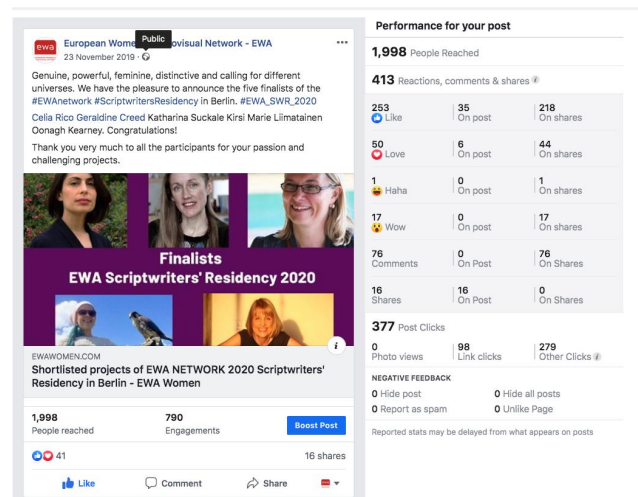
ewa

European Women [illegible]ovisual Network - EWA
Public
23 November 2019 ·

Genuine, powerful, feminine, distinctive and calling for different universes. We have the pleasure to announce the five finalists of the #EWAnetwork #ScriptwritersResidency in Berlin. #EWA_SWR_2020

Celia Rico Geraldine Creed Katharina Suckale Kirsi Marie Liimatainen Oonagh Kearney. Congratulations!

Thank you very much to all the participants for your passion and challenging projects.

Finalists
EWA Scriptwriters' Residency 2020

EWAWOMEN.COM
Shortlisted projects of EWA NETWORK 2020 Scriptwriters' Residency in Berlin - EWA Women

1,998
People reached

790
Engagements

Boost Post

41

16 shares

Like

Comment

Share

Performance for your post

1,998 People Reached

413 Reactions, comments & shares

| | | |
|---|---|---|
| 253 Like | 35 On post | 218 On shares |
| 50 Love | 6 On post | 44 On shares |
| 1 Haha | 0 On post | 1 On shares |
| 17 Wow | 0 On post | 17 On shares |
| 76 Comments | 0 On Post | 76 On Shares |
| 16 Shares | 16 On Post | 0 On Shares |

377 Post Clicks

| | | |
|---|---|---|
| 0 Photo views | 98 Link clicks | 279 Other Clicks |

NEGATIVE FEEDBACK

0 Hide post
0 Hide all posts
0 Report as spam
0 Unlike Page

Reported stats may be delayed from what appears on posts